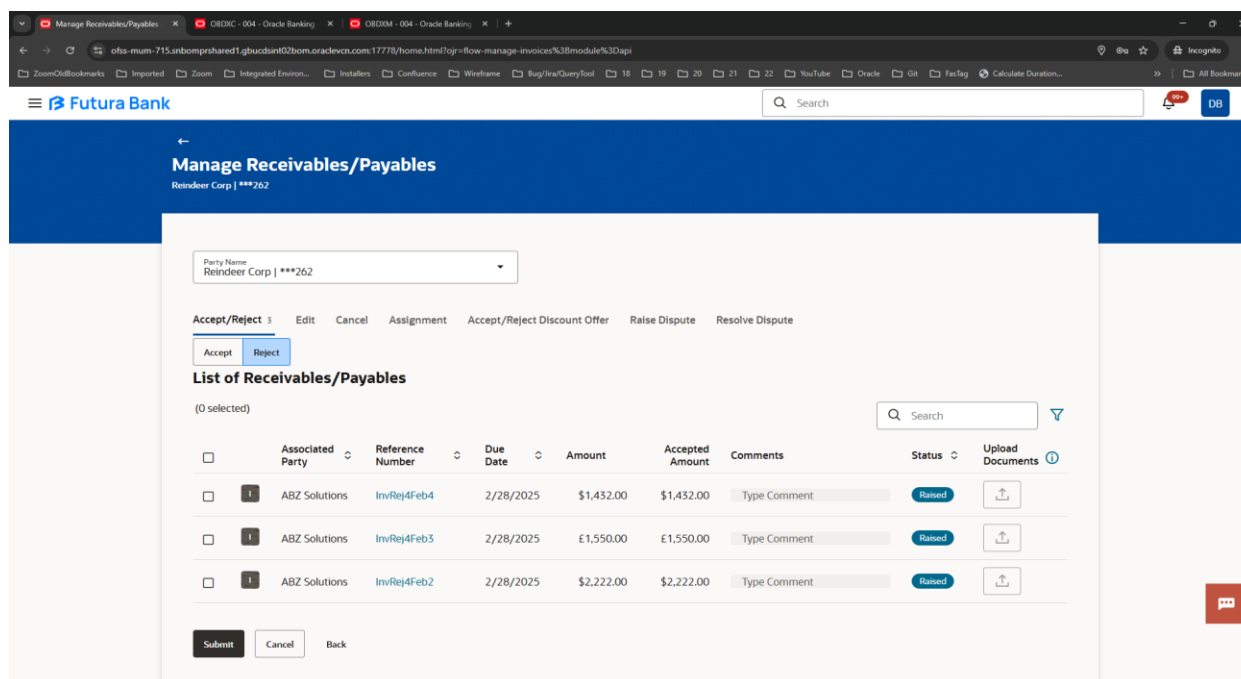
Manage Receivables/Payables ×
OBDXC - 004 - Oracle Banking ×
OBDXM - 004 - Oracle Banking ×
+

ofss-mum-715.snbomprshared1.gbucdsint02bom.oraclevcn.com:17778/home.html?ojr=flow-manage-invoices%3Bmodule%3Dapi

Incognito

ZoomOldBookmarks Imported Zoom Integrated Environ... Installers Confluence Wireframe Bug/Jira/QueryTool 18 19 20 21 22 YouTube Oracle Git FasTag Calculate Duration... » All Bookmar

Futura Bank
Search
99+
DB

←
Manage Receivables/Payables
Reindeer Corp | ***262

Party Name
Reindeer Corp | ***262

Accept/Reject 3 Edit Cancel Assignment Accept/Reject Discount Offer Raise Dispute Resolve Dispute

Accept Reject

List of Receivables/Payables

(0 selected)

Search

| | | Associated Party | Reference Number | Due Date | Amount | Accepted Amount | Comments | Status | Upload Documents |
|---|---|---|---|---|---|---|---|---|---|
| | I | ABZ Solutions | InvRej4Feb4 | 2/28/2025 | \$1,432.00 | \$1,432.00 | Type Comment | Raised | |
| | I | ABZ Solutions | InvRej4Feb3 | 2/28/2025 | £1,550.00 | £1,550.00 | Type Comment | Raised | |
| | I | ABZ Solutions | InvRej4Feb2 | 2/28/2025 | \$2,222.00 | \$2,222.00 | Type Comment | Raised | |

Submit Cancel Back